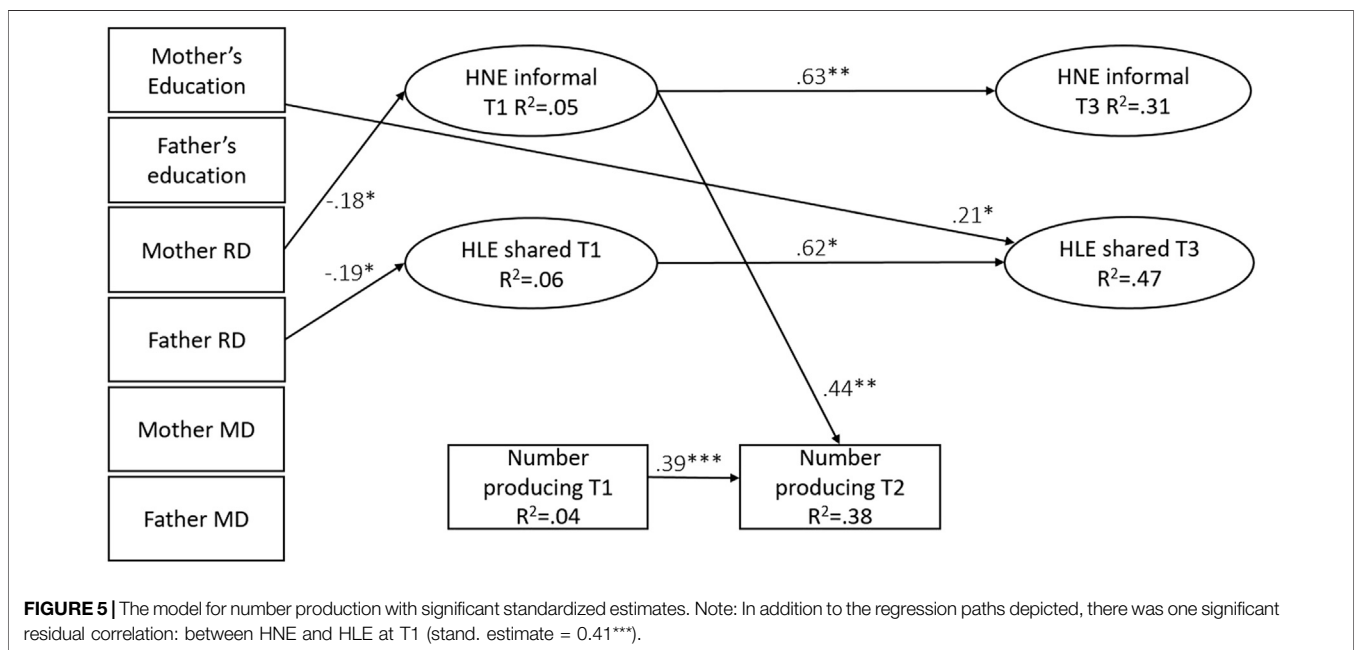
Mother's Education

Father's education

Mother RD

Father RD

Mother MD

Father MD

HNE informal T1 $R^2$=.05

HLE shared T1 $R^2$=.06

.63**

HNE informal T3 $R^2$=.31

-.18*

-.19*

.21*

.62*

HLE shared T3 $R^2$=.47

.44**

Number producing T1 $R^2$=.04

.39***

Number producing T2 $R^2$=.38

**FIGURE 5 |** The model for number production with significant standardized estimates. Note: In addition to the regression paths depicted, there was one significant residual correlation: between HNE and HLE at T1 (stand. estimate = 0.41***).